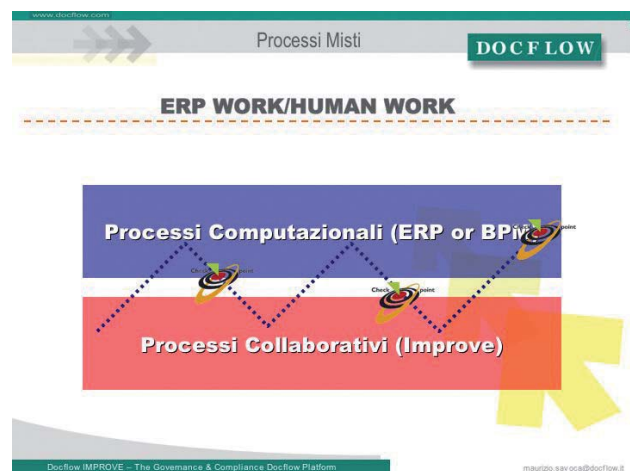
www.docflow.com

Processi Misti

DOCFLOW

ERP WORK/HUMAN WORK

Processi Computazionali (ERP or BPM

Check point

Check point

Check point

Processi Collaborativi (Improve)

Docflow IMPROVE – The Governance & Compliance Docflow Platform

maurizio.savoca@docflow.it